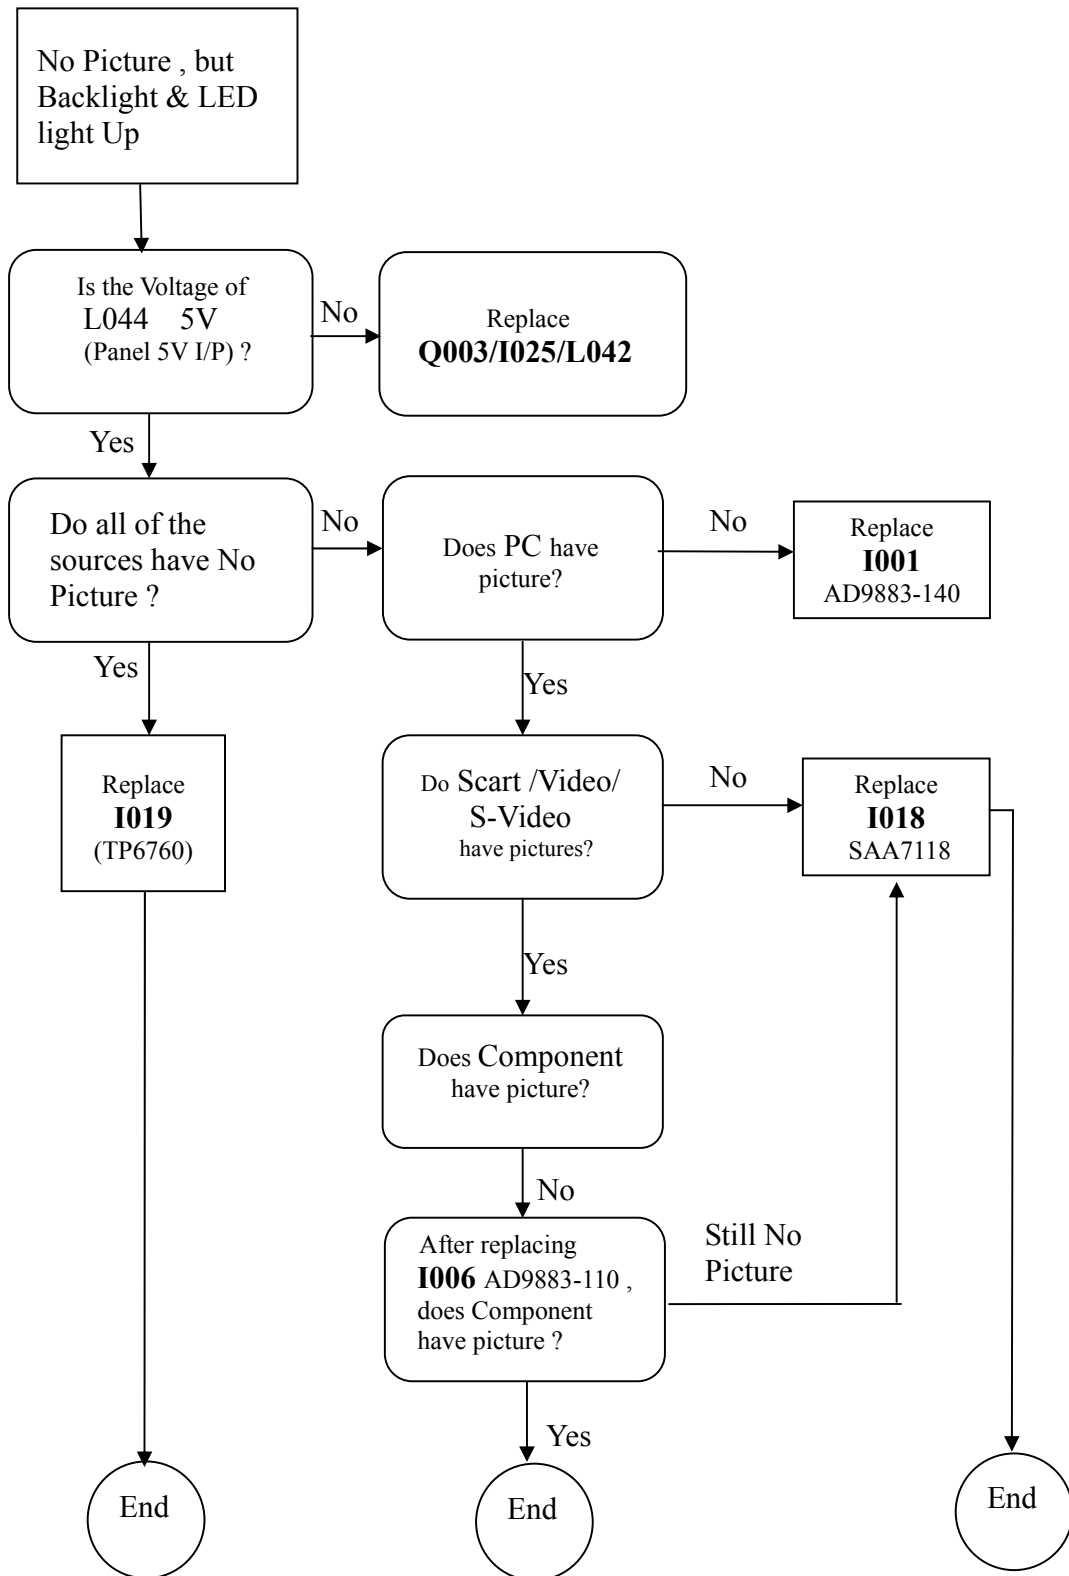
No Picture , but Backlight & LED light Up

Is the Voltage of L044 5V (Panel 5V I/P) ?

No

Replace **Q003/I025/L042**

Yes

Do all of the sources have No Picture ?

No

Does PC have picture?

No

Replace **I001** AD9883-140

Yes

Yes

Replace **I019** (TP6760)

Do Scart /Video/ S-Video have pictures?

No

Replace **I018** SAA7118

Yes

Does Component have picture?

No

After replacing **I006** AD9883-110 , does Component have picture ?

Still No Picture

Yes

End

End

End